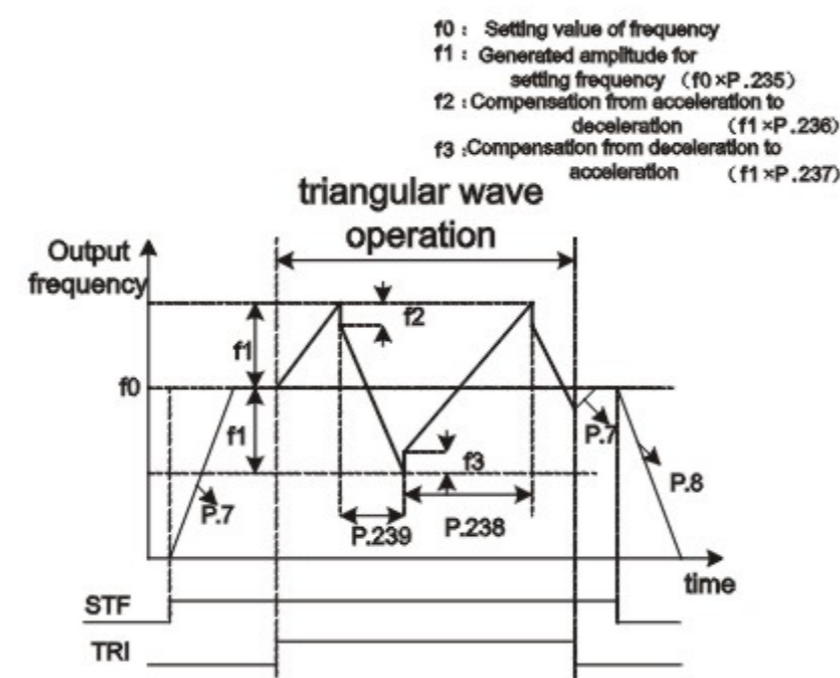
f0 : Setting value of frequency
f1 : Generated amplitude for setting frequency (f0×P.235)
f2 : Compensation from acceleration to deceleration (f1×P.236)
f3 : Compensation from deceleration to acceleration (f1×P.237)

triangular wave operation

Output frequency

f1
f0
f1
f2
f3
P.7
P.239
P.238
P.7
P.8
time
STF
TRI